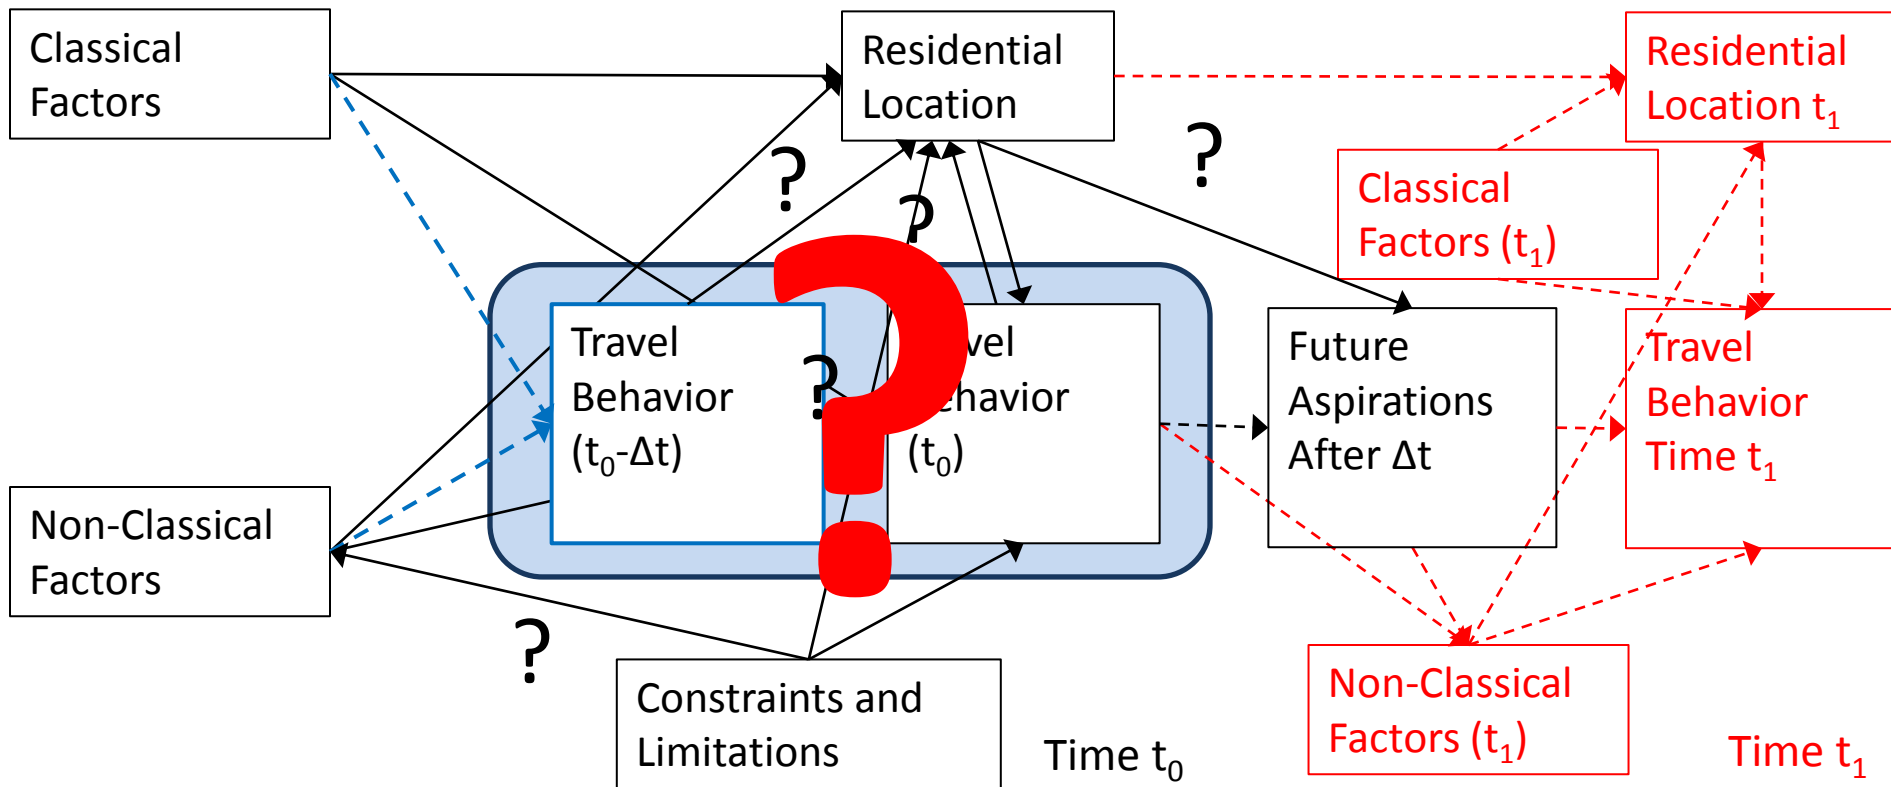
Classical Factors

Residential Location

Residential Location $t_1$

?

Classical Factors $(t_1)$

?

?

Travel Behavior $(t_0-\Delta t)$

?

?

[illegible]vel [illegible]havior $(t_0)$

Future Aspirations After $\Delta t$

Travel Behavior Time $t_1$

Non-Classical Factors

?

Constraints and Limitations

Time $t_0$

Non-Classical Factors $(t_1)$

Time $t_1$